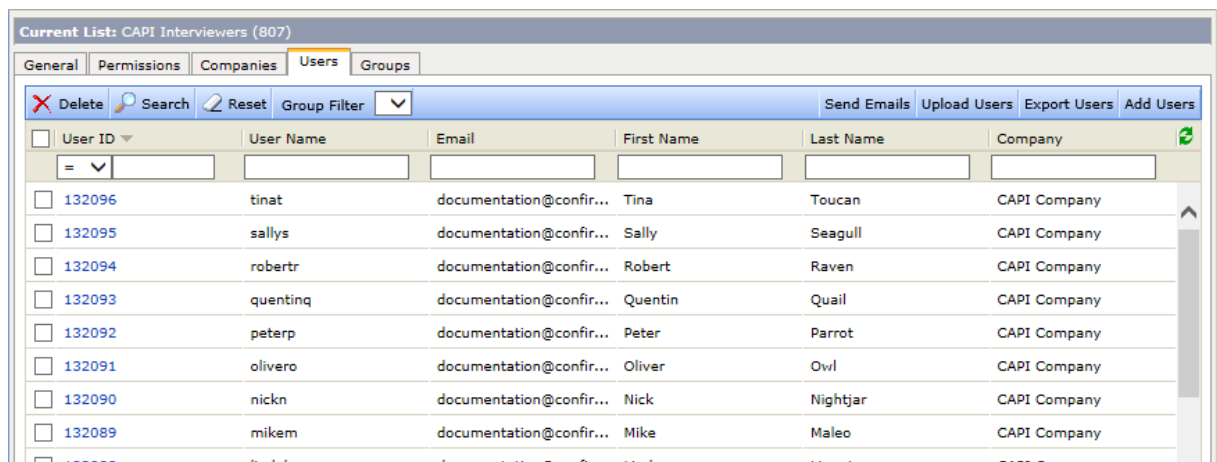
Current List: CAPI Interviewers (807)

General | Permissions | Companies | Users | Groups

Delete Search Reset Group Filter Send Emails Upload Users Export Users Add Users

| User ID | User Name | Email | First Name | Last Name | Company |
|---|---|---|---|---|---|
| = | | | | | |
| 132096 | tinat | documentation@confir... | Tina | Toucan | CAPI Company |
| 132095 | sallys | documentation@confir... | Sally | Seagull | CAPI Company |
| 132094 | robertr | documentation@confir... | Robert | Raven | CAPI Company |
| 132093 | quentinq | documentation@confir... | Quentin | Quail | CAPI Company |
| 132092 | peterp | documentation@confir... | Peter | Parrot | CAPI Company |
| 132091 | olivero | documentation@confir... | Oliver | Owl | CAPI Company |
| 132090 | nickn | documentation@confir... | Nick | Nightjar | CAPI Company |
| 132089 | mikem | documentation@confir... | Mike | Maleo | CAPI Company |
| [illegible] | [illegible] | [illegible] | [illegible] | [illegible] | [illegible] |